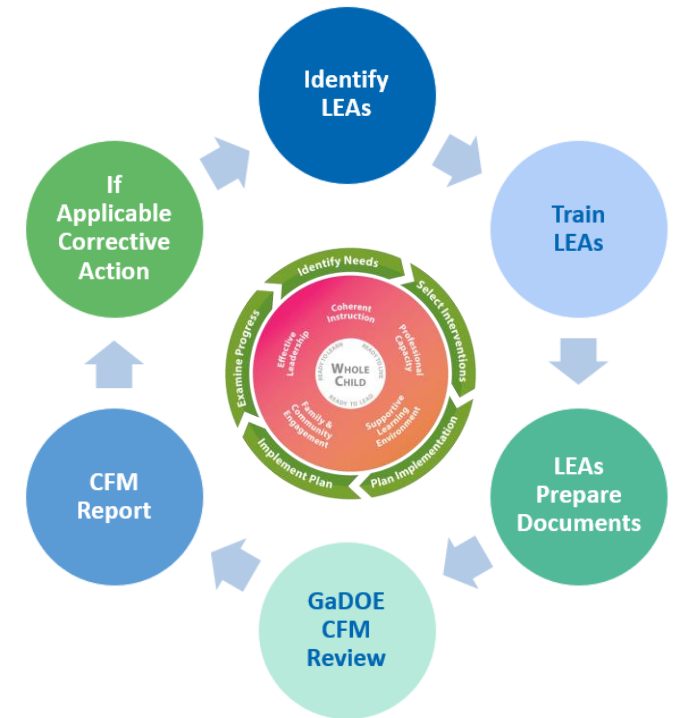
Identify LEAs

Train LEAs

LEAs Prepare Documents

GaDOE CFM Review

CFM Report

If Applicable Corrective Action

Identify Needs

Select Interventions

Plan Implementation

Implement Plan

Examine Progress

Coherent Instruction

Professional Capacity

Supportive Learning Environment

Family & Community Engagement

Effective Leadership

READY TO LEARN

READY TO LIVE

READY TO LEAD

WHOLE CHILD